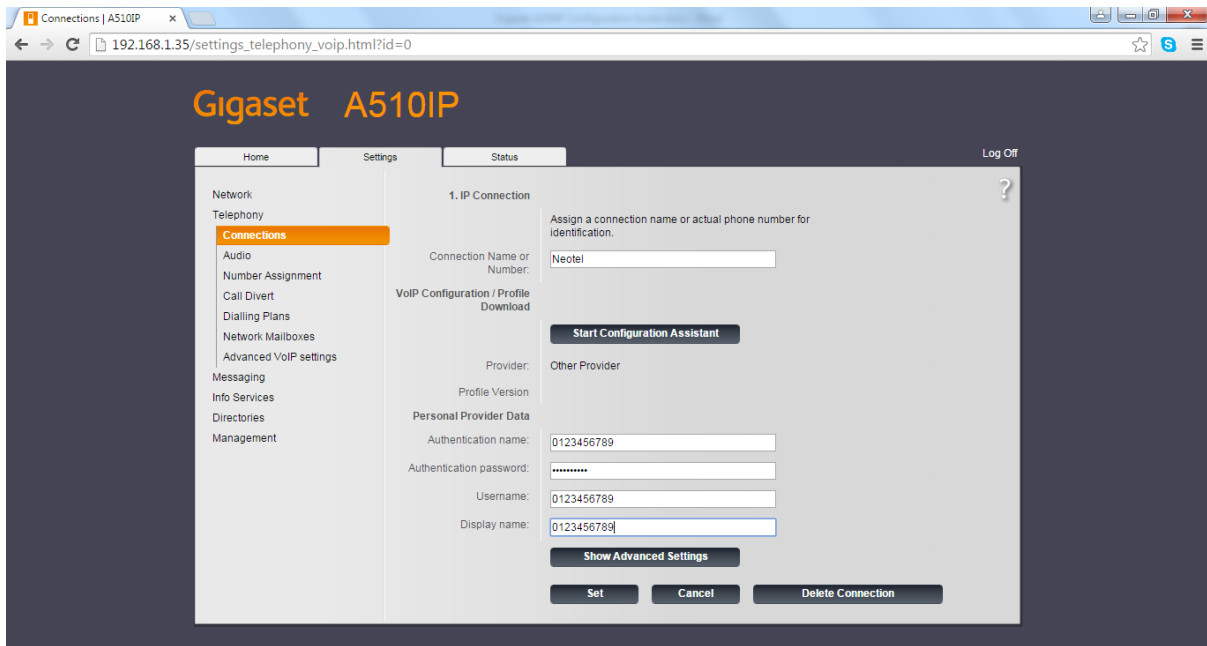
Connections | A510IP ×

192.168.1.35/settings_telephony_voip.html?id=0

Gigaset A510IP

Home | Settings | Status

Log Off

Network
Telephony
Connections
Audio
Number Assignment
Call Divert
Dialling Plans
Network Mailboxes
Advanced VoIP settings
Messaging
Info Services
Directories
Management

1. IP Connection

Assign a connection name or actual phone number for identification.

Connection Name or Number: Neotel

VoIP Configuration / Profile Download

Start Configuration Assistant

Provider: Other Provider

Profile Version

Personal Provider Data

Authentication name: 0123456789

Authentication password: ••••••••••

Username: 0123456789

Display name: 0123456789

Show Advanced Settings

Set | Cancel | Delete Connection